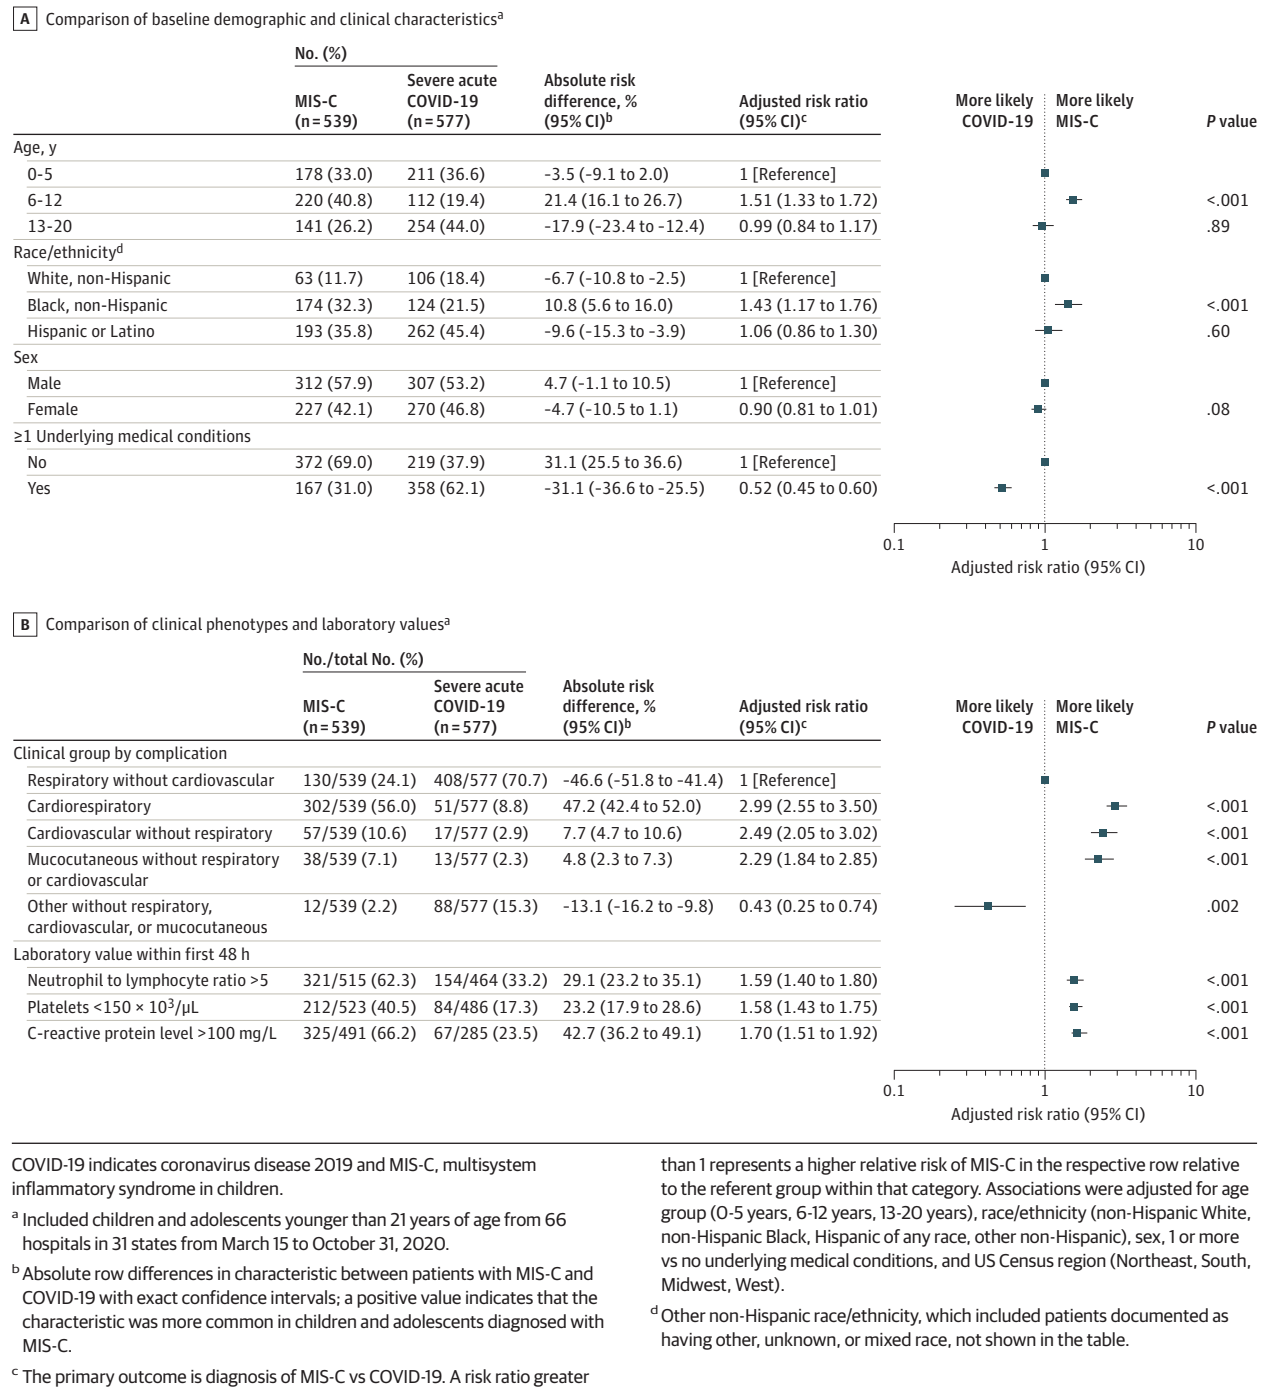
A Comparison of baseline demographic and clinical characteristics$^a$

| | No. (%) MIS-C (n=539) | Severe acute COVID-19 (n=577) | Absolute risk difference, % (95% CI)$^b$ | Adjusted risk ratio (95% CI)$^c$ | More likely COVID-19 / More likely MIS-C | P value |
|---|---|---|---|---|---|---|
| Age, y | | | | | | |
| 0-5 | 178 (33.0) | 211 (36.6) | -3.5 (-9.1 to 2.0) | 1 [Reference] | | |
| 6-12 | 220 (40.8) | 112 (19.4) | 21.4 (16.1 to 26.7) | 1.51 (1.33 to 1.72) | | <.001 |
| 13-20 | 141 (26.2) | 254 (44.0) | -17.9 (-23.4 to -12.4) | 0.99 (0.84 to 1.17) | | .89 |
| Race/ethnicity$^d$ | | | | | | |
| White, non-Hispanic | 63 (11.7) | 106 (18.4) | -6.7 (-10.8 to -2.5) | 1 [Reference] | | |
| Black, non-Hispanic | 174 (32.3) | 124 (21.5) | 10.8 (5.6 to 16.0) | 1.43 (1.17 to 1.76) | | <.001 |
| Hispanic or Latino | 193 (35.8) | 262 (45.4) | -9.6 (-15.3 to -3.9) | 1.06 (0.86 to 1.30) | | .60 |
| Sex | | | | | | |
| Male | 312 (57.9) | 307 (53.2) | 4.7 (-1.1 to 10.5) | 1 [Reference] | | |
| Female | 227 (42.1) | 270 (46.8) | -4.7 (-10.5 to 1.1) | 0.90 (0.81 to 1.01) | | .08 |
| ≥1 Underlying medical conditions | | | | | | |
| No | 372 (69.0) | 219 (37.9) | 31.1 (25.5 to 36.6) | 1 [Reference] | | |
| Yes | 167 (31.0) | 358 (62.1) | -31.1 (-36.6 to -25.5) | 0.52 (0.45 to 0.60) | | <.001 |

0.1 1 10
Adjusted risk ratio (95% CI)

B Comparison of clinical phenotypes and laboratory values$^a$

| | No./total No. (%) MIS-C (n=539) | Severe acute COVID-19 (n=577) | Absolute risk difference, % (95% CI)$^b$ | Adjusted risk ratio (95% CI)$^c$ | More likely COVID-19 / More likely MIS-C | P value |
|---|---|---|---|---|---|---|
| Clinical group by complication | | | | | | |
| Respiratory without cardiovascular | 130/539 (24.1) | 408/577 (70.7) | -46.6 (-51.8 to -41.4) | 1 [Reference] | | |
| Cardiorespiratory | 302/539 (56.0) | 51/577 (8.8) | 47.2 (42.4 to 52.0) | 2.99 (2.55 to 3.50) | | <.001 |
| Cardiovascular without respiratory | 57/539 (10.6) | 17/577 (2.9) | 7.7 (4.7 to 10.6) | 2.49 (2.05 to 3.02) | | <.001 |
| Mucocutaneous without respiratory or cardiovascular | 38/539 (7.1) | 13/577 (2.3) | 4.8 (2.3 to 7.3) | 2.29 (1.84 to 2.85) | | <.001 |
| Other without respiratory, cardiovascular, or mucocutaneous | 12/539 (2.2) | 88/577 (15.3) | -13.1 (-16.2 to -9.8) | 0.43 (0.25 to 0.74) | | .002 |
| Laboratory value within first 48 h | | | | | | |
| Neutrophil to lymphocyte ratio >5 | 321/515 (62.3) | 154/464 (33.2) | 29.1 (23.2 to 35.1) | 1.59 (1.40 to 1.80) | | <.001 |
| Platelets <150 × $10^3$/μL | 212/523 (40.5) | 84/486 (17.3) | 23.2 (17.9 to 28.6) | 1.58 (1.43 to 1.75) | | <.001 |
| C-reactive protein level >100 mg/L | 325/491 (66.2) | 67/285 (23.5) | 42.7 (36.2 to 49.1) | 1.70 (1.51 to 1.92) | | <.001 |

0.1 1 10
Adjusted risk ratio (95% CI)

COVID-19 indicates coronavirus disease 2019 and MIS-C, multisystem inflammatory syndrome in children.

$^a$ Included children and adolescents younger than 21 years of age from 66 hospitals in 31 states from March 15 to October 31, 2020.

$^b$ Absolute row differences in characteristic between patients with MIS-C and COVID-19 with exact confidence intervals; a positive value indicates that the characteristic was more common in children and adolescents diagnosed with MIS-C.

$^c$ The primary outcome is diagnosis of MIS-C vs COVID-19. A risk ratio greater than 1 represents a higher relative risk of MIS-C in the respective row relative to the referent group within that category. Associations were adjusted for age group (0-5 years, 6-12 years, 13-20 years), race/ethnicity (non-Hispanic White, non-Hispanic Black, Hispanic of any race, other non-Hispanic), sex, 1 or more vs no underlying medical conditions, and US Census region (Northeast, South, Midwest, West).

$^d$ Other non-Hispanic race/ethnicity, which included patients documented as having other, unknown, or mixed race, not shown in the table.